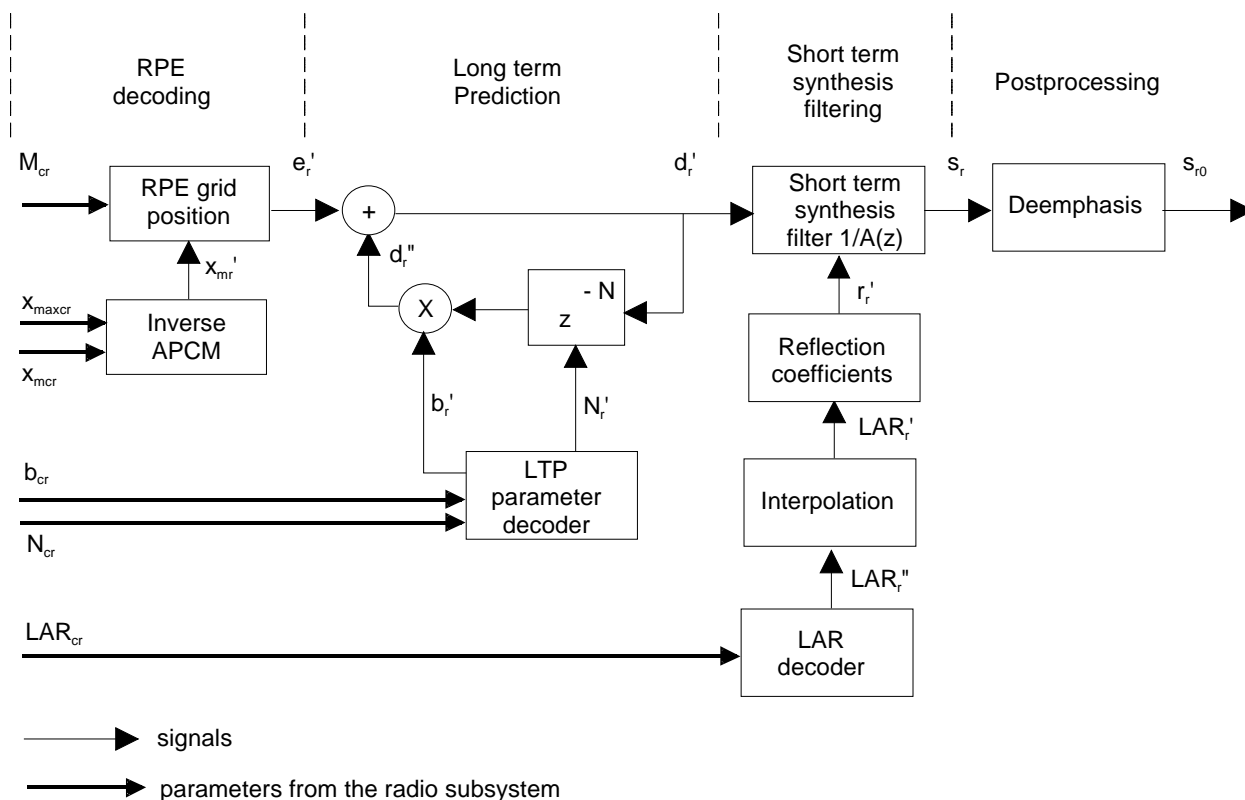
RPE decoding

Long term Prediction

Short term synthesis filtering

Postprocessing

$M_{cr}$

RPE grid position

$e_r'$

$d_r'$

Short term synthesis filter 1/A(z)

$s_r$

Deemphasis

$s_{r0}$

$x_{mr}'$

$d_r''$

$x_{maxcr}$

Inverse APCM

$x_{mcr}$

X

$z^{-N}$

$r_r'$

Reflection coefficients

$b_r'$

$N_r'$

$LAR_r'$

$b_{cr}$

LTP parameter decoder

Interpolation

$N_{cr}$

$LAR_r''$

$LAR_{cr}$

LAR decoder

signals

parameters from the radio subsystem